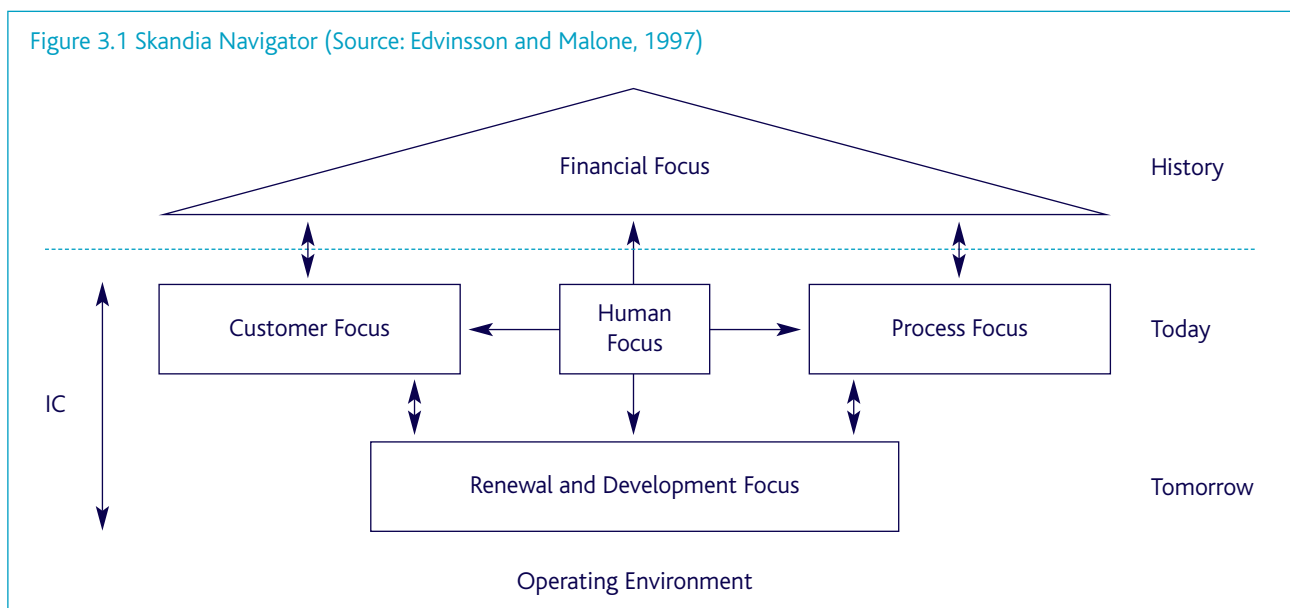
Figure 3.1 Skandia Navigator (Source: Edvinsson and Malone, 1997)

Financial Focus

History

Customer Focus

Human Focus

Process Focus

Today

IC

Renewal and Development Focus

Tomorrow

Operating Environment